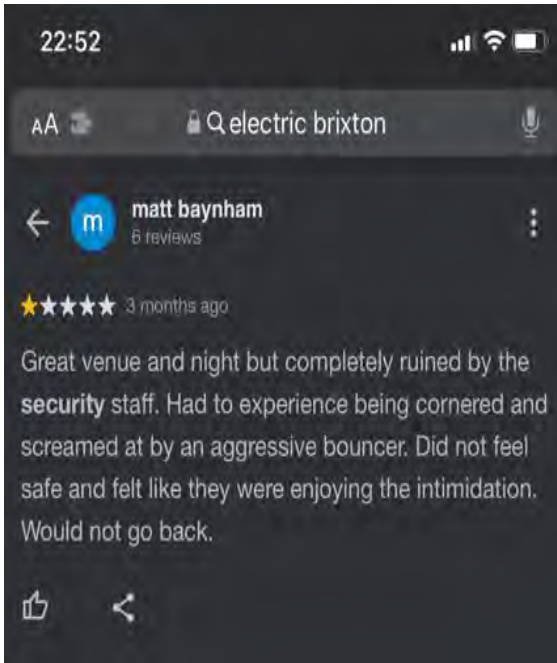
22:52

AA electric brixton

m matt baynham
6 reviews

3 months ago

Great venue and night but completely ruined by the security staff. Had to experience being cornered and screamed at by an aggressive bouncer. Did not feel safe and felt like they were enjoying the intimidation. Would not go back.